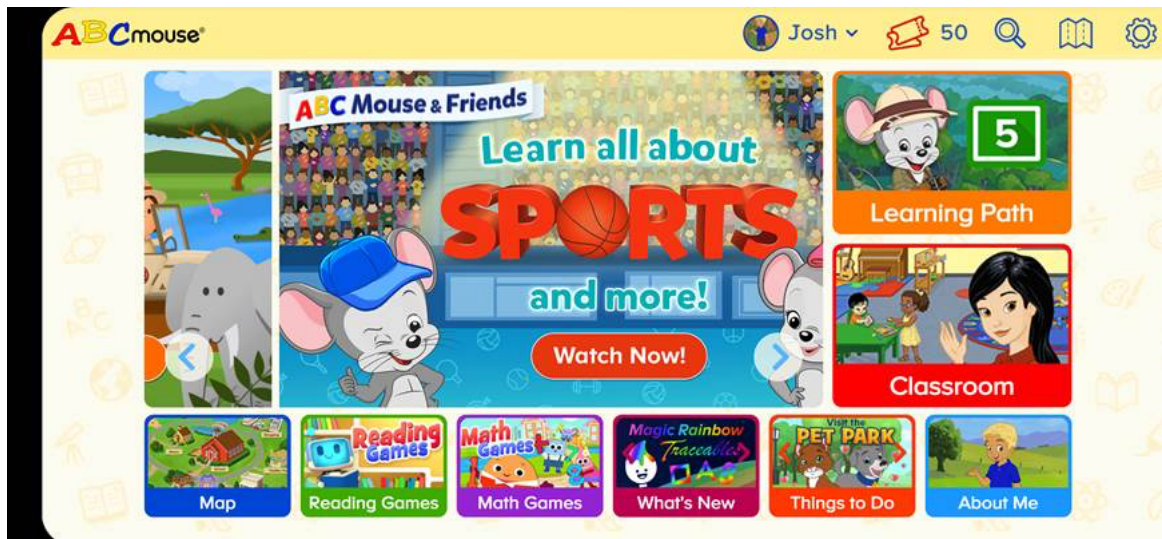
ABCmouse®

Josh

50

ABC Mouse & Friends

Learn all about

SPORTS

and more!

Watch Now!

5

Learning Path

PARK

Classroom

Map

Reading Games

Reading Games

Math Games

Math Games

Magic Rainbow Traceables

What's New

Visit the PET PARK

Things to Do

About Me